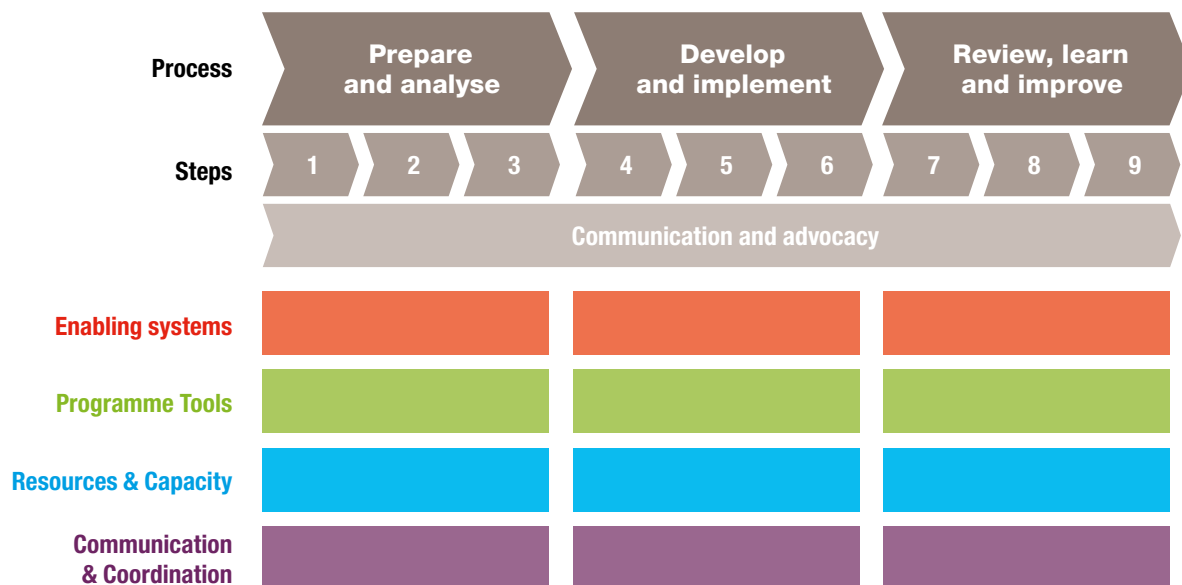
Process

Prepare and analyse

Develop and implement

Review, learn and improve

Steps

1

2

3

4

5

6

7

8

9

Communication and advocacy

Enabling systems

Programme Tools

Resources & Capacity

Communication & Coordination